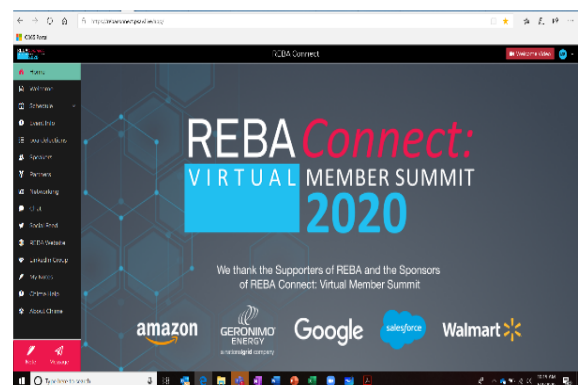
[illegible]

REBA Connect

Welcome Video

Home
Attendees
Schedule
Speakers
Your Selections
Sponsors
Partners
Networking
Chat
Social Feed
REBA Website
LinkedIn Group
My Notes
Chime Info
About Chime

Note
Message

REBA Connect: VIRTUAL MEMBER SUMMIT 2020

We thank the Supporters of REBA and the Sponsors of REBA Connect: Virtual Member Summit

amazon
GERONIMO ENERGY a nationalgrid company
Google
salesforce
Walmart

Type here to search